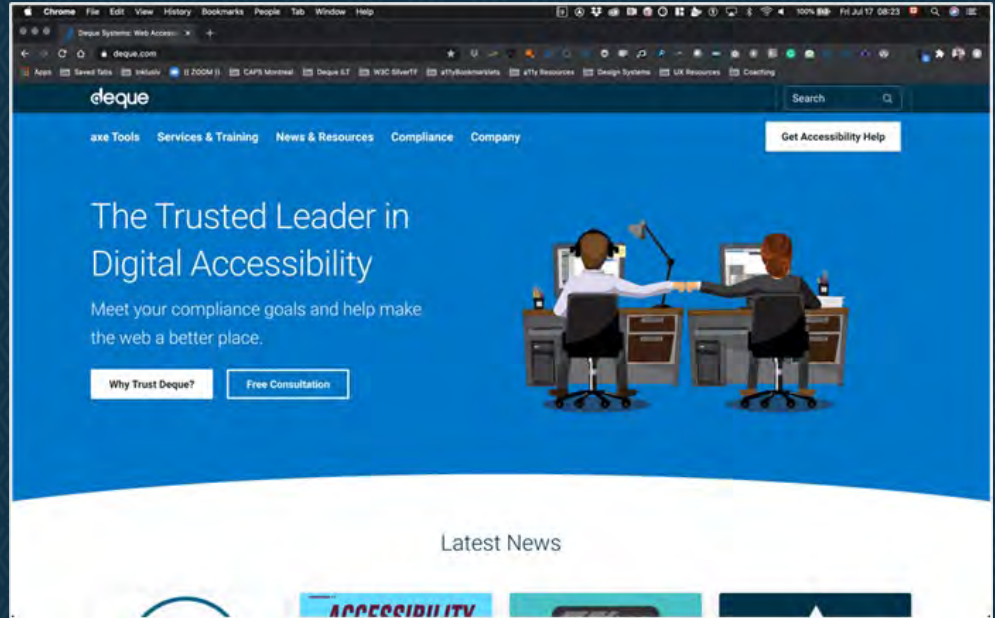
Chrome File Edit View History Bookmarks People Tab Window Help

100% Fri Jul 17 08:23

Deque Systems: Web Accessi

deque.com

Apps Saved Tabs Inklusiv (( ZOOM )) CAPS Montreal Deque ILT W3C SilverTF a11yBookmarklets a11y Resources Design Systems UX Resources Coaching

deque

Search

axe Tools Services & Training News & Resources Compliance Company

Get Accessibility Help

The Trusted Leader in Digital Accessibility

Meet your compliance goals and help make the web a better place.

Why Trust Deque?

Free Consultation

Latest News

ACCESSIBILITY